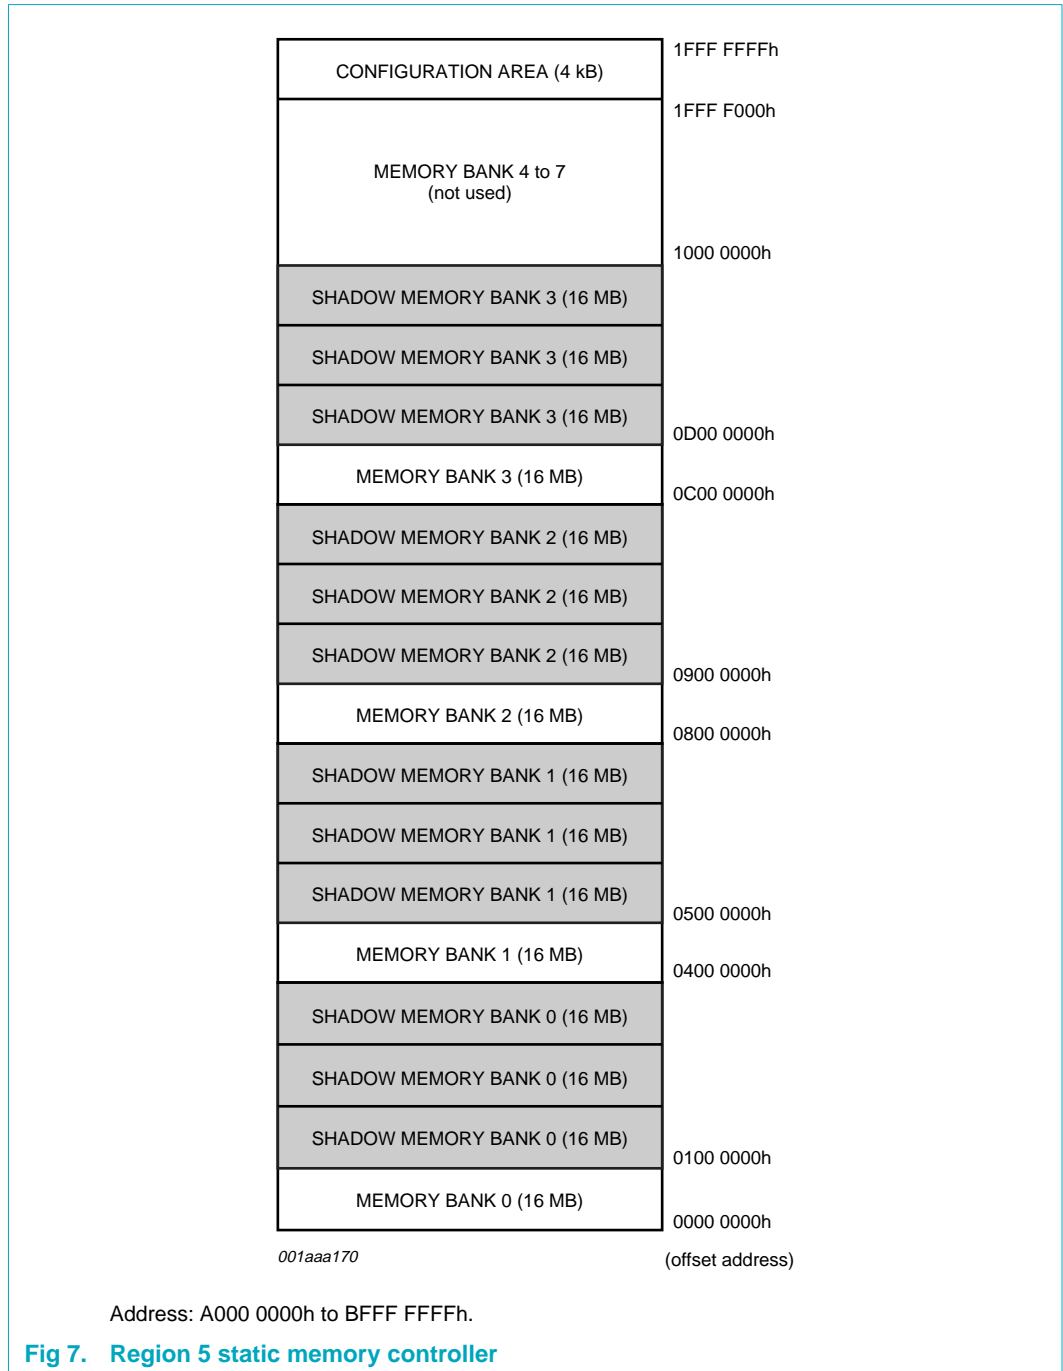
1FFF FFFFh

CONFIGURATION AREA (4 kB)

1FFF F000h

MEMORY BANK 4 to 7
(not used)

1000 0000h

SHADOW MEMORY BANK 3 (16 MB)

SHADOW MEMORY BANK 3 (16 MB)

SHADOW MEMORY BANK 3 (16 MB)

0D00 0000h

MEMORY BANK 3 (16 MB)

0C00 0000h

SHADOW MEMORY BANK 2 (16 MB)

SHADOW MEMORY BANK 2 (16 MB)

SHADOW MEMORY BANK 2 (16 MB)

0900 0000h

MEMORY BANK 2 (16 MB)

0800 0000h

SHADOW MEMORY BANK 1 (16 MB)

SHADOW MEMORY BANK 1 (16 MB)

SHADOW MEMORY BANK 1 (16 MB)

0500 0000h

MEMORY BANK 1 (16 MB)

0400 0000h

SHADOW MEMORY BANK 0 (16 MB)

SHADOW MEMORY BANK 0 (16 MB)

SHADOW MEMORY BANK 0 (16 MB)

0100 0000h

MEMORY BANK 0 (16 MB)

0000 0000h

001aaa170

(offset address)

Address: A000 0000h to BFFF FFFFh.

Fig 7. Region 5 static memory controller